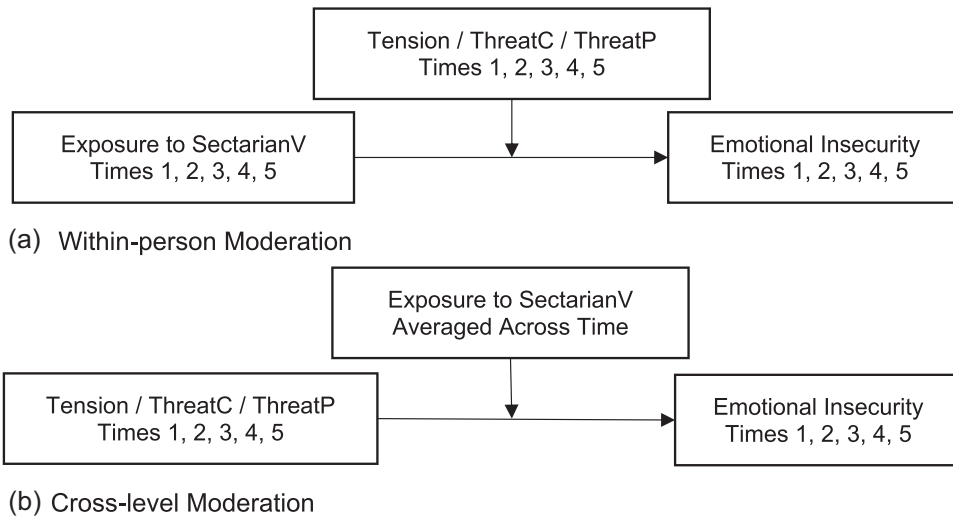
Tension / ThreatC / ThreatP
Times 1, 2, 3, 4, 5

Exposure to SectarianV
Times 1, 2, 3, 4, 5

Emotional Insecurity
Times 1, 2, 3, 4, 5

(a) Within-person Moderation

Exposure to SectarianV
Averaged Across Time

Tension / ThreatC / ThreatP
Times 1, 2, 3, 4, 5

Emotional Insecurity
Times 1, 2, 3, 4, 5

(b) Cross-level Moderation